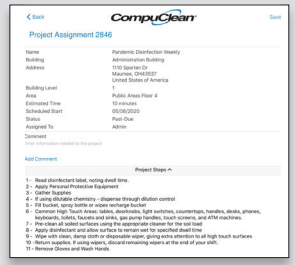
< Back CompuClean Save

Project Assignment 2846

| Name | Pandemic Disinfection Weekly |
|---|---|
| Building | Administration Building |
| Address | 1110 Spartan Dr Maumee, OH43537 United States of America |
| Building Level | 1 |
| Area | Public Areas Floor 4 |
| Estimated Time | 10 minutes |
| Scheduled Start | 05/08/2020 |
| Status | Past-Due |
| Assigned To | Admin |

Comment
Enter information related to the project

Add Comment

Project Steps ^

1 - Read disinfectant label, noting dwell time.
2 - Apply Personal Protective Equipment
3 - Gather Supplies
4 - If using dilutable chemistry - disperse through dilution control
5 - Fill bucket, spray bottle or wipes recharge bucket
6 - Common High Touch Areas: tables, doorknobs, light switches, countertops, handles, desks, phones, keyboards, toilets, faucets and sinks, gas pump handles, touch screens, and ATM machines.
7 - Pre-clean all soiled surfaces using the appropriate cleaner for the soil load
8 - Apply disinfectant and allow surface to remain wet for specified dwell time
9 - Wipe with clean, damp cloth or disposable wiper, giving extra attention to all high touch surfaces
10 - Return supplies. If using wipers, discard remaining wipers at the end of your shift.
11 - Remove Gloves and Wash Hands